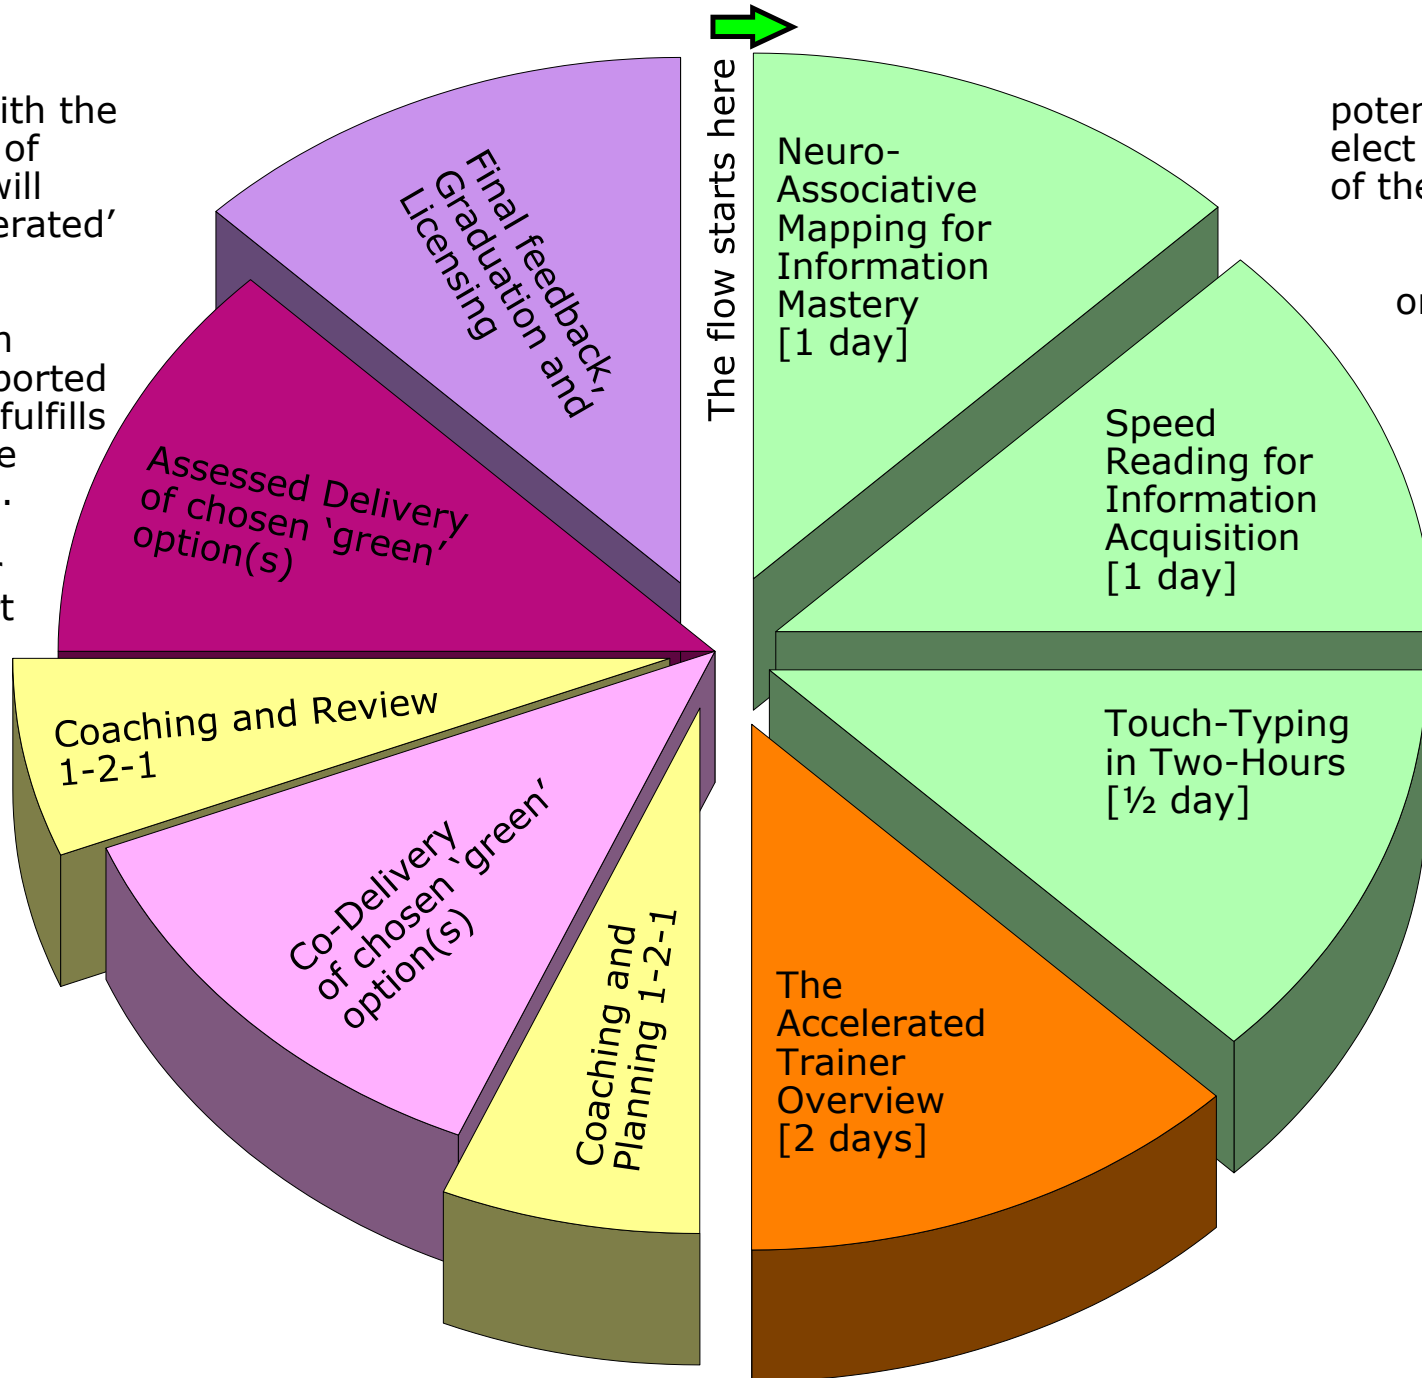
ith the
of
will
erated'

n
ported
fulfills
e
.

.
t

poten
elect
of the

or

The flow starts here

Neuro-Associative Mapping for Information Mastery [1 day]

Speed Reading for Information Acquisition [1 day]

Touch-Typing in Two-Hours [½ day]

The Accelerated Trainer Overview [2 days]

Coaching and Planning 1-2-1

Co-Delivery of chosen 'green' option(s)

Coaching and Review 1-2-1

Assessed Delivery of chosen 'green' option(s)

Final feedback, Graduation and Licensing